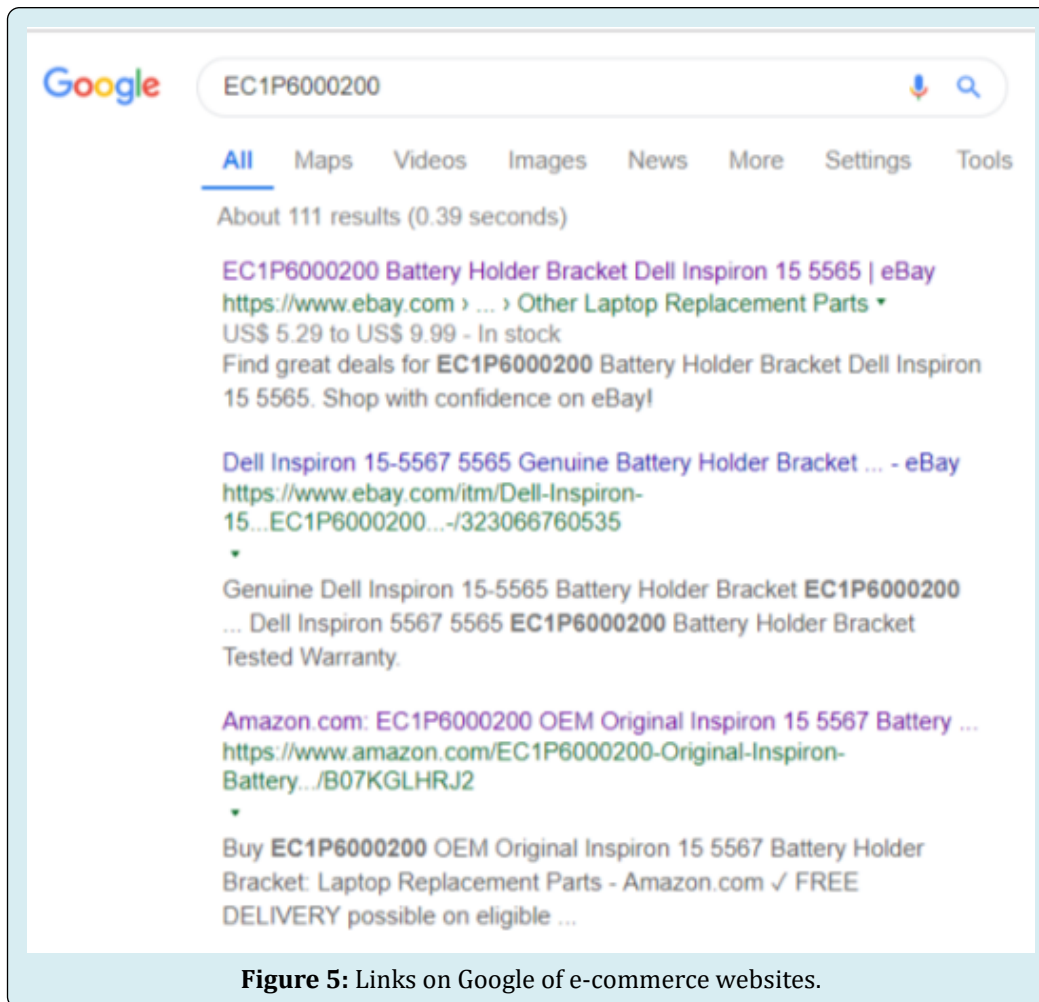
Google

EC1P6000200

All Maps Videos Images News More Settings Tools

About 111 results (0.39 seconds)

EC1P6000200 Battery Holder Bracket Dell Inspiron 15 5565 | eBay
https://www.ebay.com › ... › Other Laptop Replacement Parts ▾
US$ 5.29 to US$ 9.99 - In stock
Find great deals for **EC1P6000200** Battery Holder Bracket Dell Inspiron 15 5565. Shop with confidence on eBay!

Dell Inspiron 15-5567 5565 Genuine Battery Holder Bracket ... - eBay
https://www.ebay.com/itm/Dell-Inspiron-15...EC1P6000200...-/323066760535
▾
Genuine Dell Inspiron 15-5565 Battery Holder Bracket **EC1P6000200** ... Dell Inspiron 5567 5565 **EC1P6000200** Battery Holder Bracket Tested Warranty.

Amazon.com: EC1P6000200 OEM Original Inspiron 15 5567 Battery ...
https://www.amazon.com/EC1P6000200-Original-Inspiron-Battery.../B07KGLHRJ2
▾
Buy **EC1P6000200** OEM Original Inspiron 15 5567 Battery Holder Bracket: Laptop Replacement Parts - Amazon.com ✓ FREE DELIVERY possible on eligible ...

**Figure 5:** Links on Google of e-commerce websites.